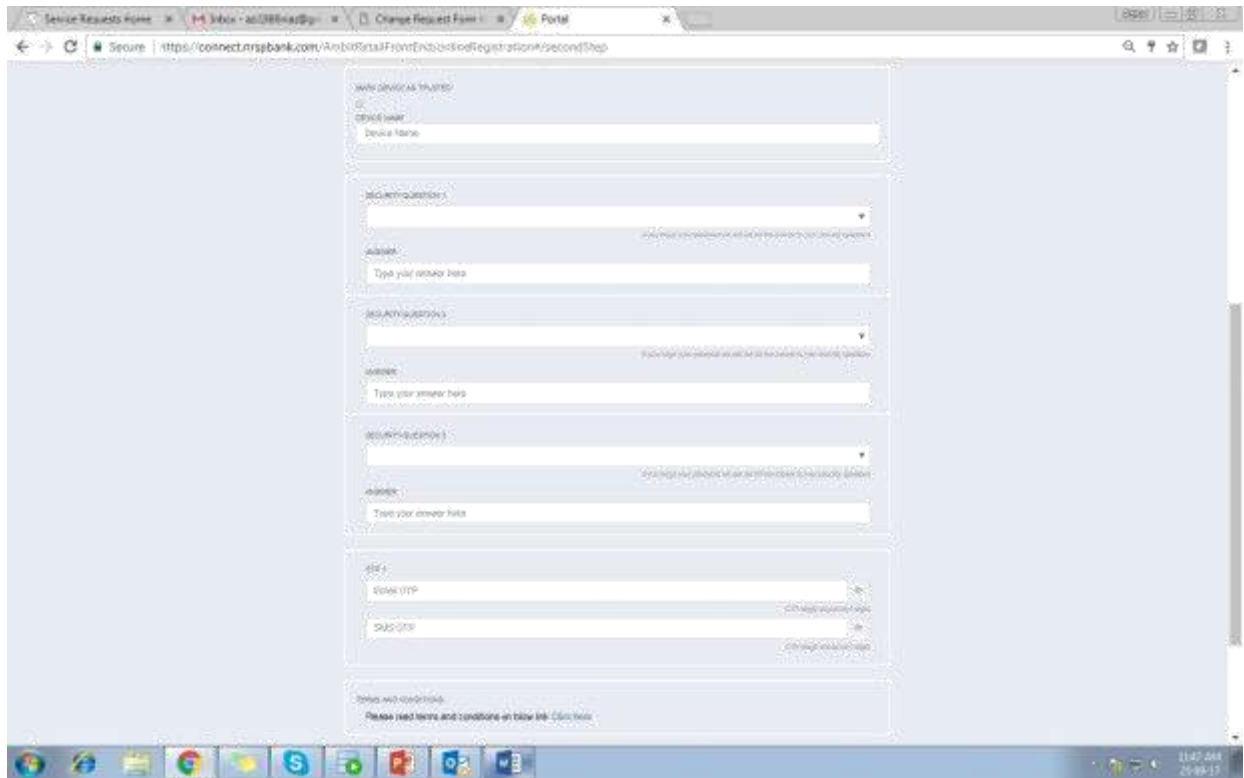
Service Requests Home ×
Inbox - ac0... ×
Change Request Form ×
Portal ×

Secure | https://connect.nrspbank.com/AmbitRetailFrontEnd/onlineRegistration#/secondStep

MARK DEVICE AS TRUSTED
DEVICE NAME
Device Name

SECURITY QUESTION 1
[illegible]
ANSWER
Type your answer here

SECURITY QUESTION 2
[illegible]
ANSWER
Type your answer here

SECURITY QUESTION 3
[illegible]
ANSWER
Type your answer here

OTP
Email OTP
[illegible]
SMS OTP
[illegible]

TERMS AND CONDITIONS
Please read terms and conditions on below link Click here

11:47 AM
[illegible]